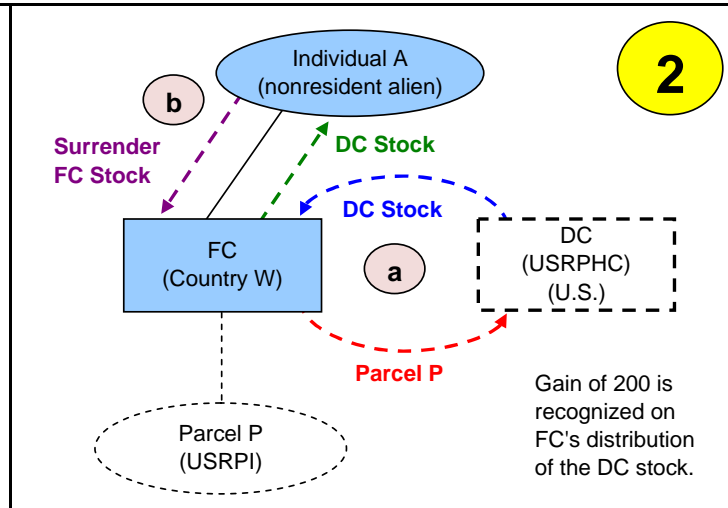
2

Individual A
(nonresident alien)

b

Surrender
FC Stock

DC Stock

DC Stock

FC
(Country W)

a

DC
(USRPHC)
(U.S.)

Parcel P

Gain of 200 is recognized on FC's distribution of the DC stock.

Parcel P
(USRPI)